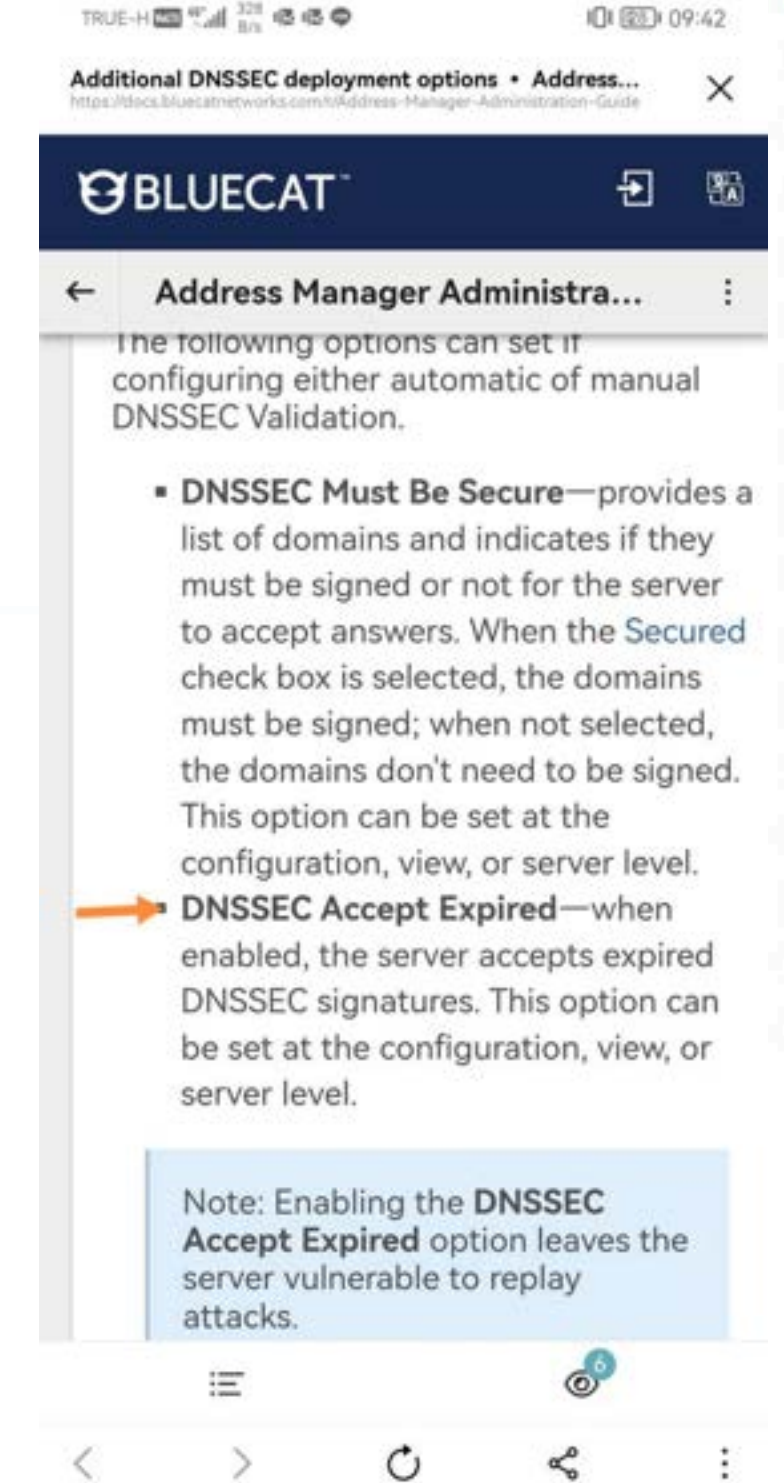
TRUE-H 09:42

Additional DNSSEC deployment options • Address...
https://docs.bluecatnetworks.com/r/Address-Manager-Administration-Guide

BLUECAT

← Address Manager Administra...

The following options can set if configuring either automatic of manual DNSSEC Validation.

- **DNSSEC Must Be Secure**—provides a list of domains and indicates if they must be signed or not for the server to accept answers. When the Secured check box is selected, the domains must be signed; when not selected, the domains don't need to be signed. This option can be set at the configuration, view, or server level.
- **DNSSEC Accept Expired**—when enabled, the server accepts expired DNSSEC signatures. This option can be set at the configuration, view, or server level.

Note: Enabling the **DNSSEC Accept Expired** option leaves the server vulnerable to replay attacks.

6